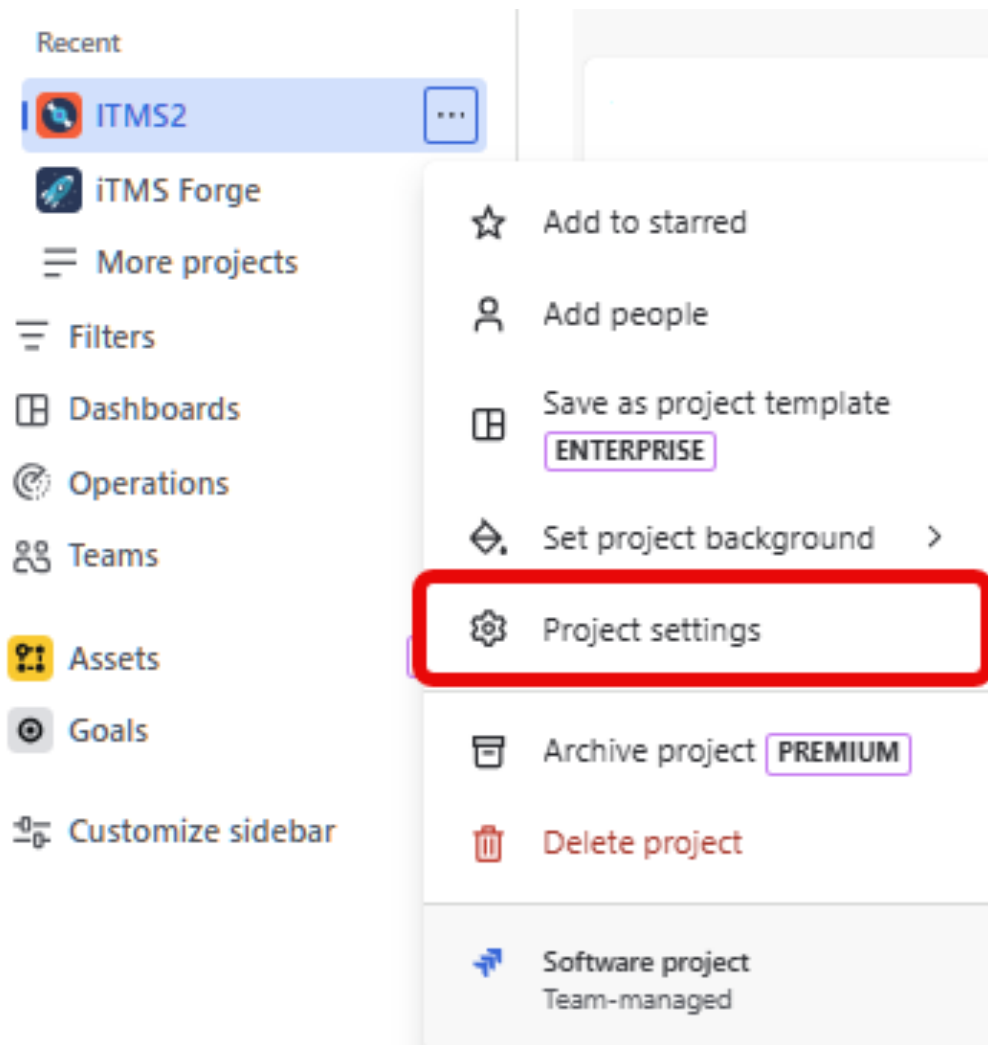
Recent

ITMS2 ···

iTMS Forge

More projects

Filters

Dashboards

Operations

Teams

Assets

Goals

Customize sidebar

Add to starred

Add people

Save as project template ENTERPRISE

Set project background >

Project settings

Archive project PREMIUM

Delete project

Software project
Team-managed